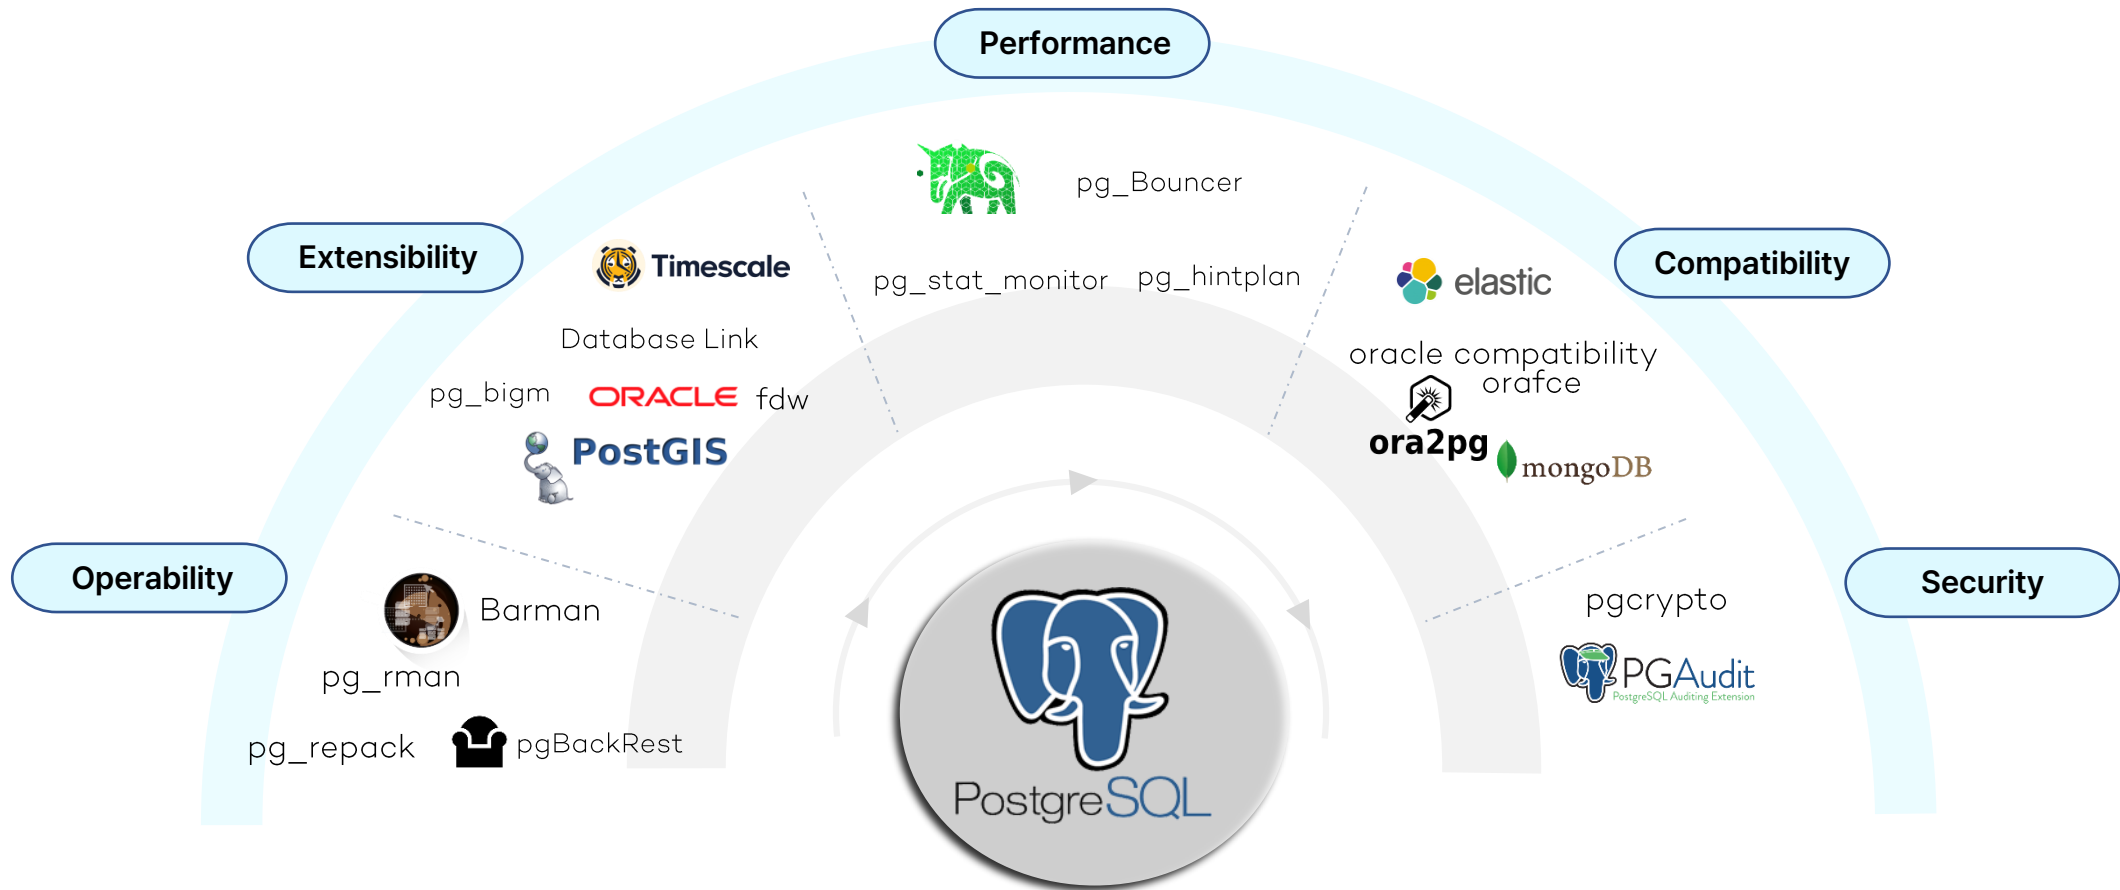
Performance

pg_Bouncer

pg_stat_monitor pg_hintplan

Extensibility

Timescale

Database Link

pg_bigm ORACLE fdw

PostGIS

Compatibility

elastic

oracle compatibility orafce

ora2pg

mongoDB

Operability

Barman

pg_rman

pg_repack pgBackRest

Security

pgcrypto

PGAudit
PostgreSQL Auditing Extension

PostgreSQL